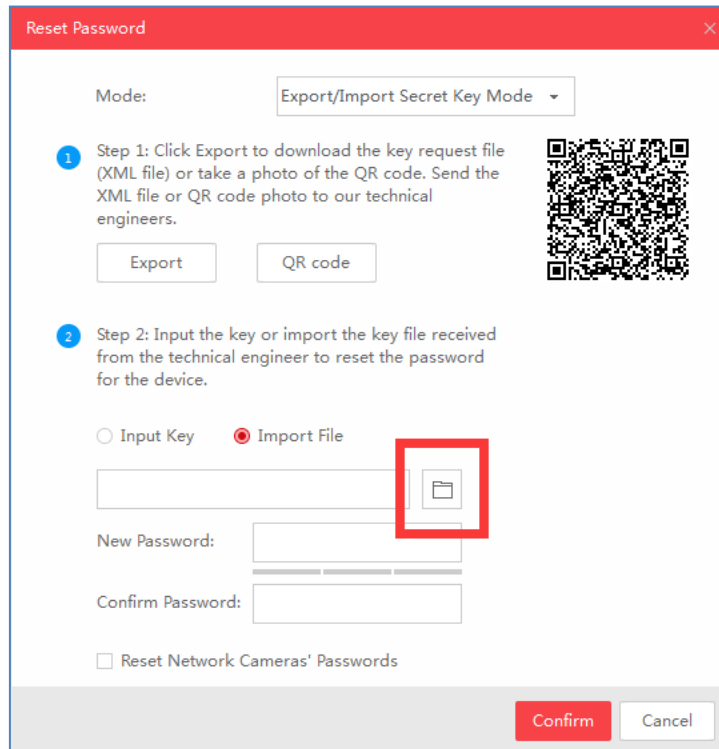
Reset Password

Mode: Export/Import Secret Key Mode

1 Step 1: Click Export to download the key request file (XML file) or take a photo of the QR code. Send the XML file or QR code photo to our technical engineers.

Export QR code

2 Step 2: Input the key or import the key file received from the technical engineer to reset the password for the device.

Input Key Import File

New Password:

Confirm Password:

Reset Network Cameras' Passwords

Confirm Cancel